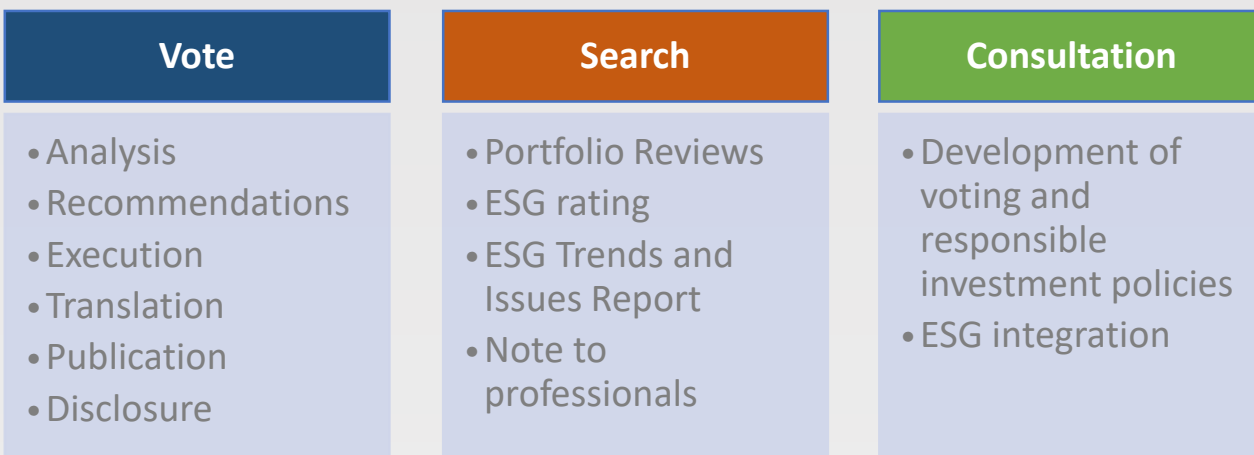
Vote

- Analysis
- Recommendations
- Execution
- Translation
- Publication
- Disclosure

Search

- Portfolio Reviews
- ESG rating
- ESG Trends and Issues Report
- Note to professionals

Consultation

- Development of voting and responsible investment policies
- ESG integration